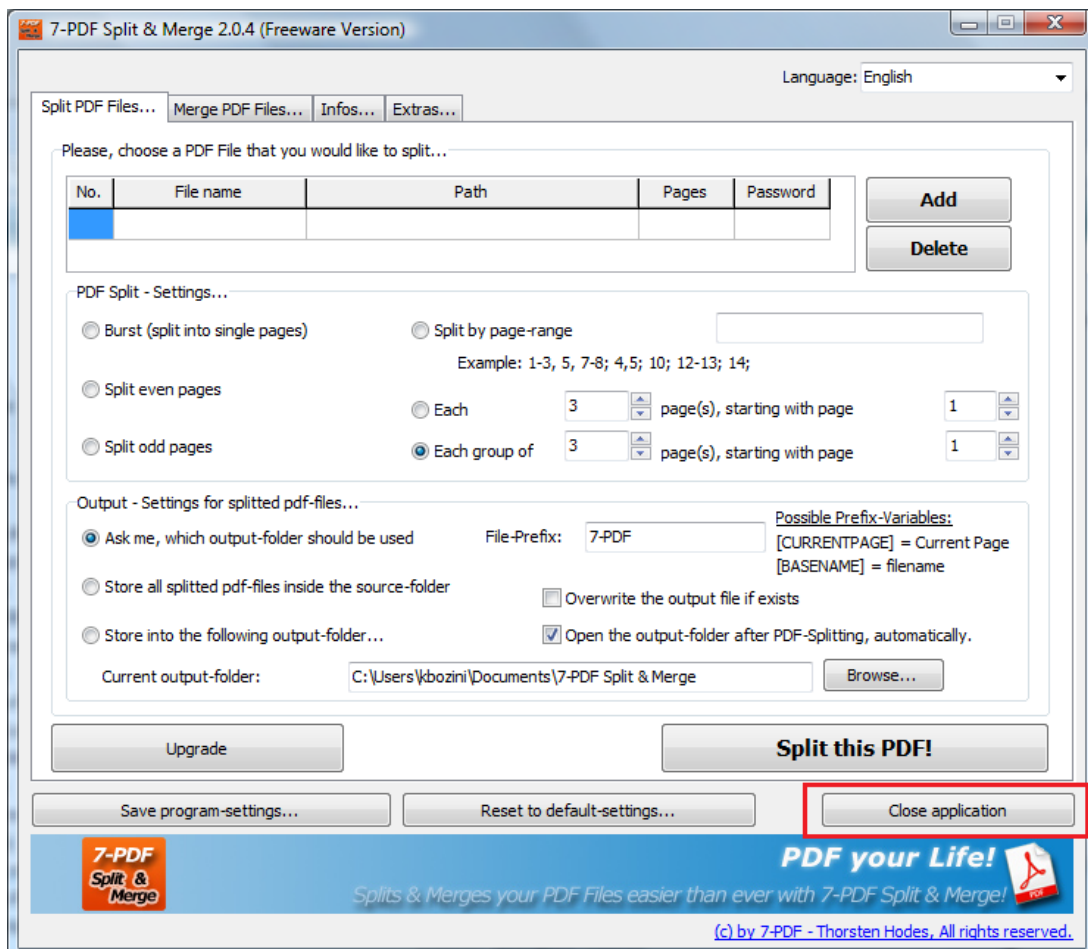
7-PDF Split & Merge 2.0.4 (Freeware Version)

Language: English

Split PDF Files... | Merge PDF Files... | Infos... | Extras...

Please, choose a PDF File that you would like to split...

| No. | File name | Path | Pages | Password |
|---|---|---|---|---|
| | | | | |

Add
Delete

PDF Split - Settings...

Burst (split into single pages)
Split by page-range
Example: 1-3, 5, 7-8; 4,5; 10; 12-13; 14;
Split even pages
Each 3 page(s), starting with page 1
Split odd pages
Each group of 3 page(s), starting with page 1

Output - Settings for splitted pdf-files...

Ask me, which output-folder should be used
File-Prefix: 7-PDF
Possible Prefix-Variables:
[CURRENTPAGE] = Current Page
[BASENAME] = filename
Store all splitted pdf-files inside the source-folder
Overwrite the output file if exists
Store into the following output-folder...
Open the output-folder after PDF-Splitting, automatically.
Current output-folder: C:\Users\kbozini\Documents\7-PDF Split & Merge
Browse...

Upgrade
Split this PDF!

Save program-settings...
Reset to default-settings...
Close application

7-PDF Split & Merge
PDF your Life!
Splits & Merges your PDF Files easier than ever with 7-PDF Split & Merge!
PDF

(c) by 7-PDF - Thorsten Hodes, All rights reserved.